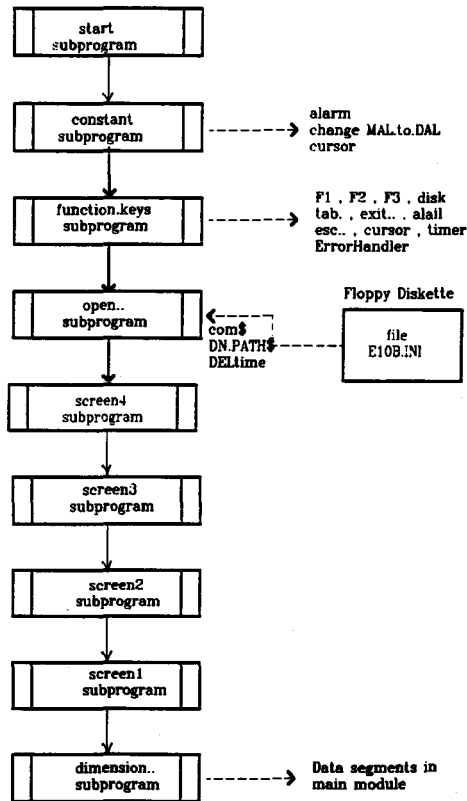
start subprogram

constant subprogram

alarm
change MAL.to.DAL
cursor

function.keys subprogram

F1 , F2 , F3 , disk
tab. , exit.. , alail
esc.. , cursor , timer
ErrorHandler

open.. subprogram

com$
DN.PATH$
DELtime

Floppy Diskette

file
E10B.INI

screen4 subprogram

screen3 subprogram

screen2 subprogram

screen1 subprogram

dimension.. subprogram

Data segments in main module